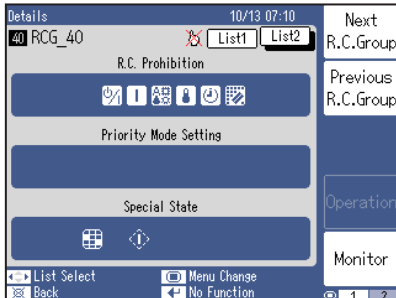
Details 10/13 07:10

40 RCG_40

List1 List2

R.C. Prohibition

Priority Mode Setting

Special State

Next R.C.Group

Previous R.C.Group

Operation

Monitor

1 2

List Select

Back

Menu Change

No Function